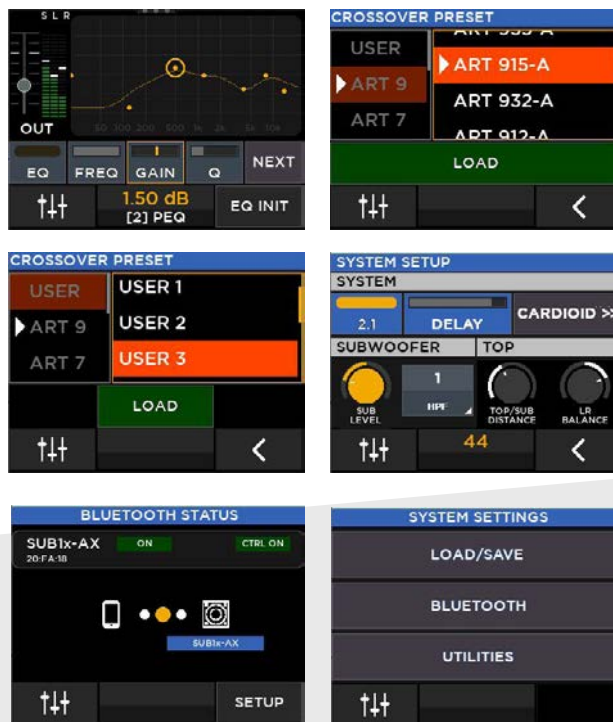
S L R

OUT

50 100 200 500 1k 2k 5k 10k

EQ FREQ GAIN Q NEXT

1.50 dB
[2] PEQ

EQ INIT

CROSSOVER PRESET

USER
ART 9
ART 7

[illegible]
ART 915-A
ART 932-A
ART 912-A

LOAD

CROSSOVER PRESET

USER
ART 9
ART 7

USER 1
USER 2
USER 3

LOAD

SYSTEM SETUP

SYSTEM

2.1 DELAY CARDIOID >>

SUBWOOFER TOP

SUB LEVEL
1
HPF
TOP/SUB DISTANCE
LR BALANCE

44

BLUETOOTH STATUS

SUB1x-AX ON CTRL ON
20:FA:18

SUB1x-AX

SETUP

SYSTEM SETTINGS

LOAD/SAVE

BLUETOOTH

UTILITIES